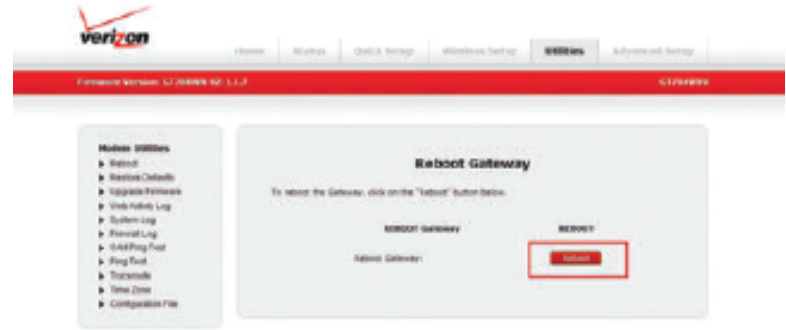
verizon

Home | Status | Quick Setup | Wireless Setup | Utilities | Advanced Setup

Firmware Version: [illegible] | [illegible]

Modem Utilities
Reboot
Restore Defaults
Upgrade Firmware
Web Activity Log
System Log
Firewall Log
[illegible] Ping Test
Ping Test
Traceroute
Time Zone
Configuration File

Reboot Gateway

To reboot the Gateway, click on the "Reboot" button below.

REBOOT Gateway | REBOOT

Reboot Gateway: | Reboot